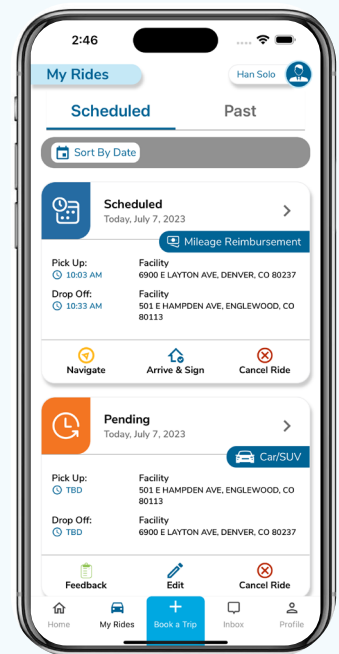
2:46

My Rides

Han Solo

Scheduled

Past

Sort By Date

Scheduled

Today, July 7, 2023

Mileage Reimbursement

Pick Up:
10:03 AM

Facility
6900 E LAYTON AVE, DENVER, CO 80237

Drop Off:
10:33 AM

Facility
501 E HAMPDEN AVE, ENGLEWOOD, CO 80113

Navigate

Arrive & Sign

Cancel Ride

Pending

Today, July 7, 2023

Car/SUV

Pick Up:
TBD

Facility
501 E HAMPDEN AVE, ENGLEWOOD, CO 80113

Drop Off:
TBD

Facility
6900 E LAYTON AVE, DENVER, CO 80237

Feedback

Edit

Cancel Ride

Home

My Rides

Book a Trip

Inbox

Profile